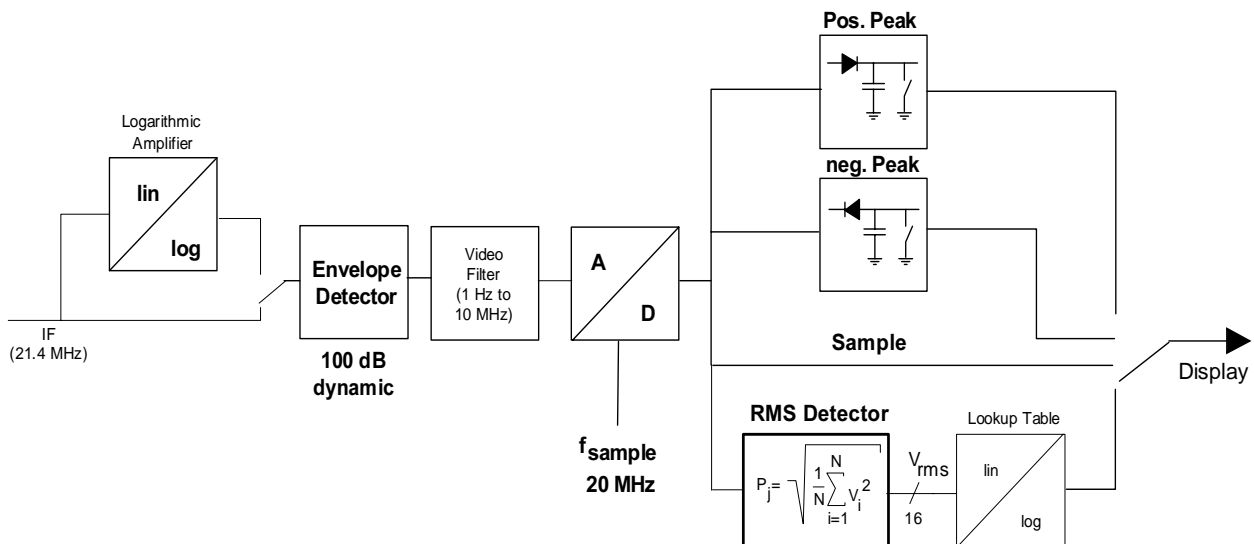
Logarithmic Amplifier

lin

log

IF (21.4 MHz)

Envelope Detector

100 dB dynamic

Video Filter (1 Hz to 10 MHz)

A

D

$f_{sample}$ 20 MHz

Pos. Peak

neg. Peak

Sample

RMS Detector

$P_j = \sqrt{\frac{1}{N}\sum_{i=1}^{N} V_i^2}$

$V_{rms}$

16

Lookup Table

lin

log

Display